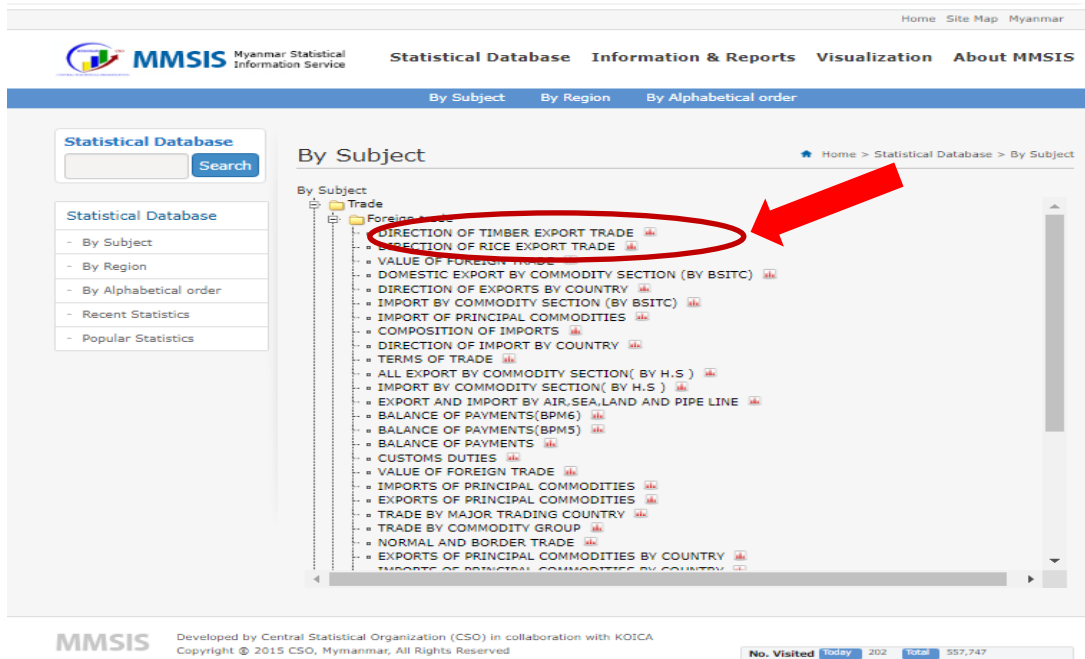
Home Site Map Myanmar

MMSIS Myanmar Statistical Information Service

Statistical Database Information & Reports Visualization About MMSIS

By Subject By Region By Alphabetical order

Statistical Database
Search

Statistical Database
- By Subject
- By Region
- By Alphabetical order
- Recent Statistics
- Popular Statistics

By Subject

Home > Statistical Database > By Subject

By Subject
Trade
Foreign trade
DIRECTION OF TIMBER EXPORT TRADE
DIRECTION OF RICE EXPORT TRADE
VALUE OF FOREIGN TRADE
DOMESTIC EXPORT BY COMMODITY SECTION (BY BSITC)
DIRECTION OF EXPORTS BY COUNTRY
IMPORT BY COMMODITY SECTION (BY BSITC)
IMPORT OF PRINCIPAL COMMODITIES
COMPOSITION OF IMPORTS
DIRECTION OF IMPORT BY COUNTRY
TERMS OF TRADE
ALL EXPORT BY COMMODITY SECTION( BY H.S )
IMPORT BY COMMODITY SECTION( BY H.S )
EXPORT AND IMPORT BY AIR,SEA,LAND AND PIPE LINE
BALANCE OF PAYMENTS(BPM6)
BALANCE OF PAYMENTS(BPM5)
BALANCE OF PAYMENTS
CUSTOMS DUTIES
VALUE OF FOREIGN TRADE
IMPORTS OF PRINCIPAL COMMODITIES
EXPORTS OF PRINCIPAL COMMODITIES
TRADE BY MAJOR TRADING COUNTRY
TRADE BY COMMODITY GROUP
NORMAL AND BORDER TRADE
EXPORTS OF PRINCIPAL COMMODITIES BY COUNTRY
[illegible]

MMSIS Developed by Central Statistical Organization (CSO) in collaboration with KOICA
Copyright © 2015 CSO, Mymanmar, All Rights Reserved

No. Visited Today 202 Total 557,747